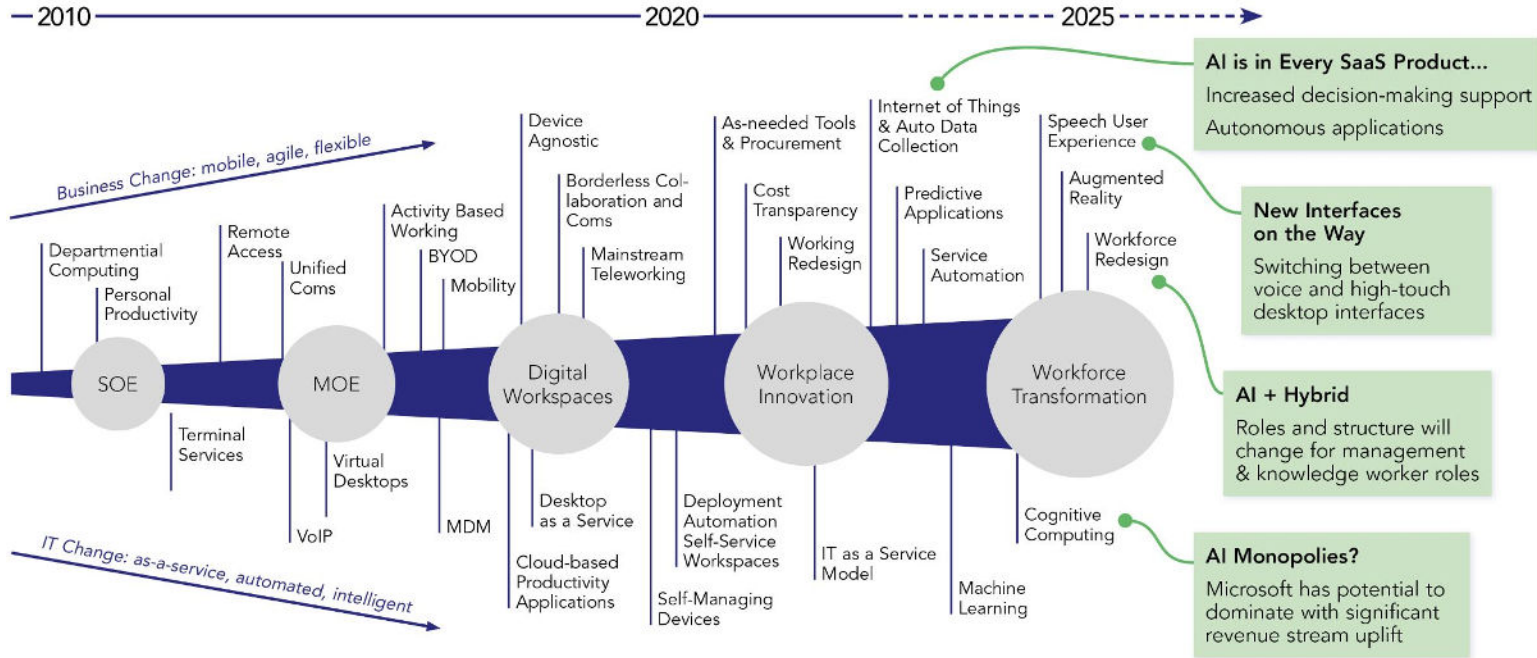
2010

2020

2025

AI is in Every SaaS Product...
Increased decision-making support
Autonomous applications

Business Change: mobile, agile, flexible

Departmential Computing

Personal Productivity

Remote Access

Unified Coms

Activity Based Working

BYOD

Mobility

Device Agnostic

Borderless Collaboration and Coms

Mainstream Teleworking

As-needed Tools & Procurement

Cost Transparency

Working Redesign

Internet of Things & Auto Data Collection

Predictive Applications

Service Automation

Speech User Experience

Augmented Reality

Workforce Redesign

New Interfaces on the Way
Switching between voice and high-touch desktop interfaces

SOE

MOE

Digital Workspaces

Workplace Innovation

Workforce Transformation

AI + Hybrid
Roles and structure will change for management & knowledge worker roles

Terminal Services

Virtual Desktops

VoIP

MDM

Desktop as a Service

Cloud-based Productivity Applications

Self-Managing Devices

Deployment Automation Self-Service Workspaces

IT as a Service Model

Machine Learning

Cognitive Computing

AI Monopolies?
Microsoft has potential to dominate with significant revenue stream uplift

IT Change: as-a-service, automated, intelligent